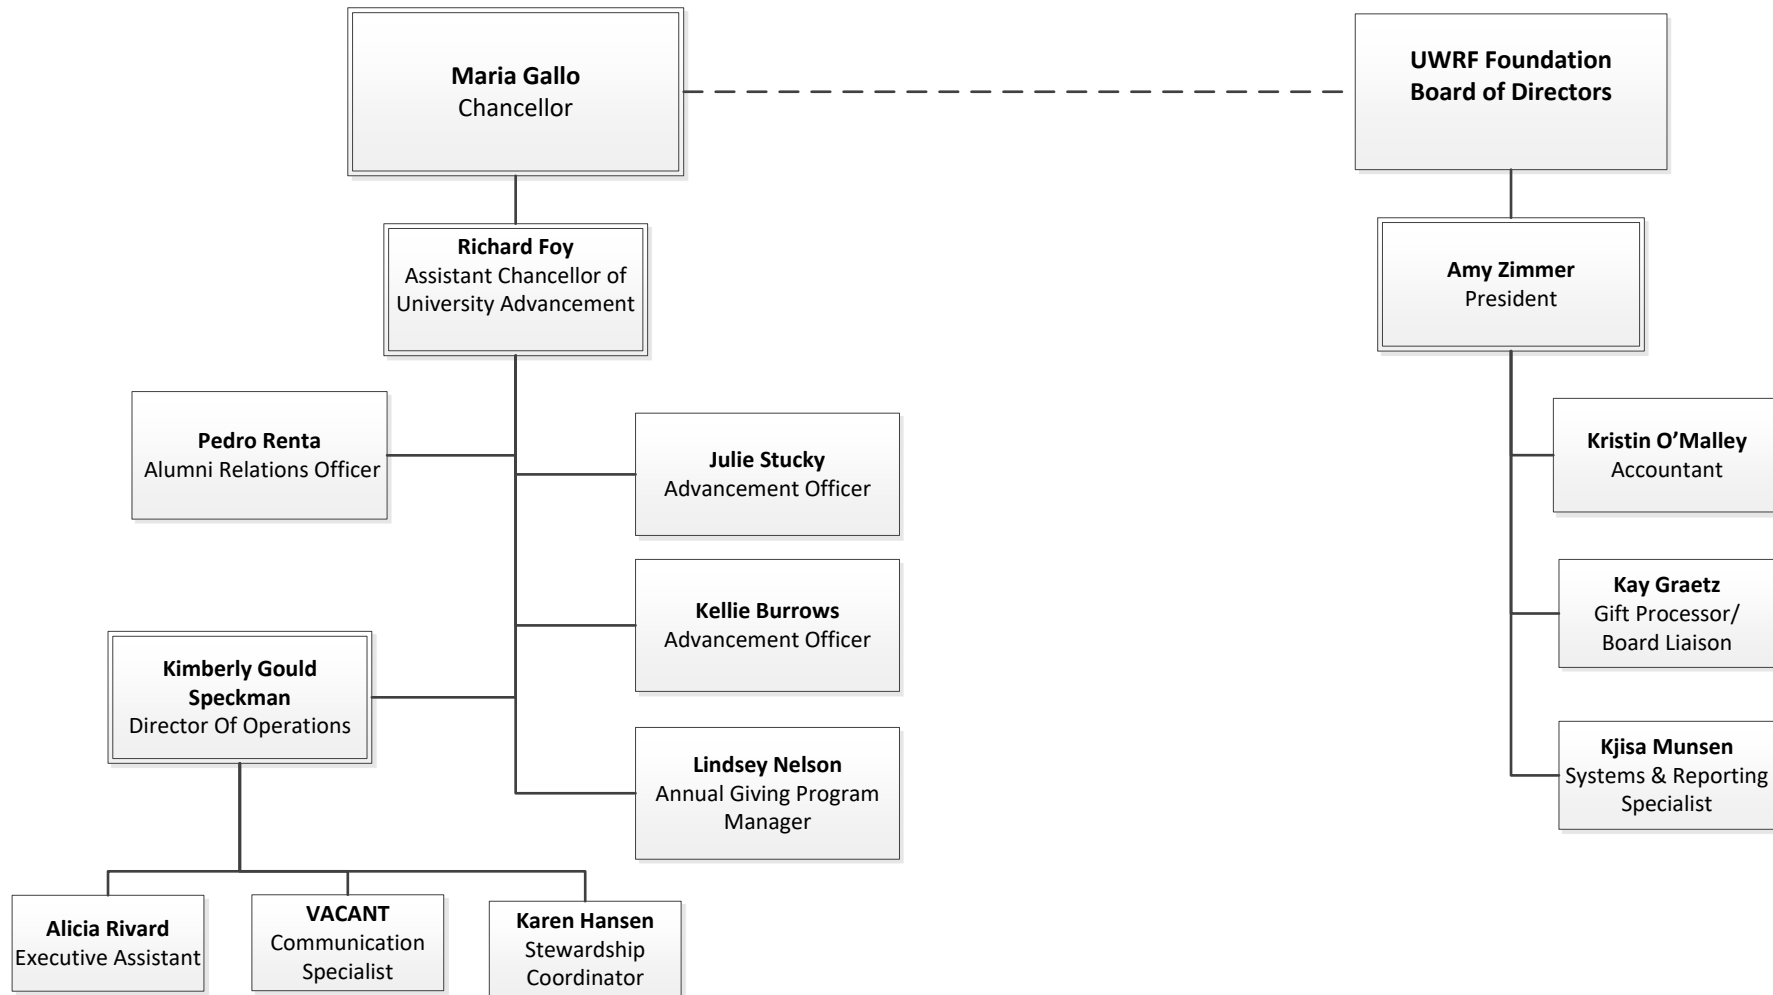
**Maria Gallo**
Chancellor

**UWRF Foundation Board of Directors**

**Richard Foy**
Assistant Chancellor of University Advancement

**Pedro Renta**
Alumni Relations Officer

**Julie Stucky**
Advancement Officer

**Kellie Burrows**
Advancement Officer

**Kimberly Gould Speckman**
Director Of Operations

**Lindsey Nelson**
Annual Giving Program Manager

**Alicia Rivard**
Executive Assistant

**VACANT**
Communication Specialist

**Karen Hansen**
Stewardship Coordinator

**Amy Zimmer**
President

**Kristin O'Malley**
Accountant

**Kay Graetz**
Gift Processor/ Board Liaison

**Kjisa Munsen**
Systems & Reporting Specialist